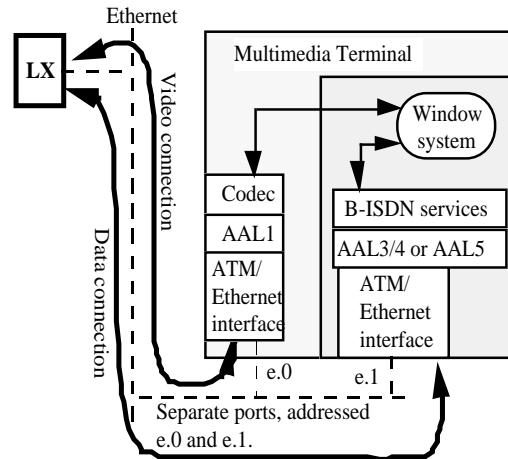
Ethernet

LX

Video connection

Data connection

Multimedia Terminal

Window system

Codec

AAL1

ATM/ Ethernet interface

B-ISDN services

AAL3/4 or AAL5

ATM/ Ethernet interface

e.0

e.1

Separate ports, addressed e.0 and e.1.